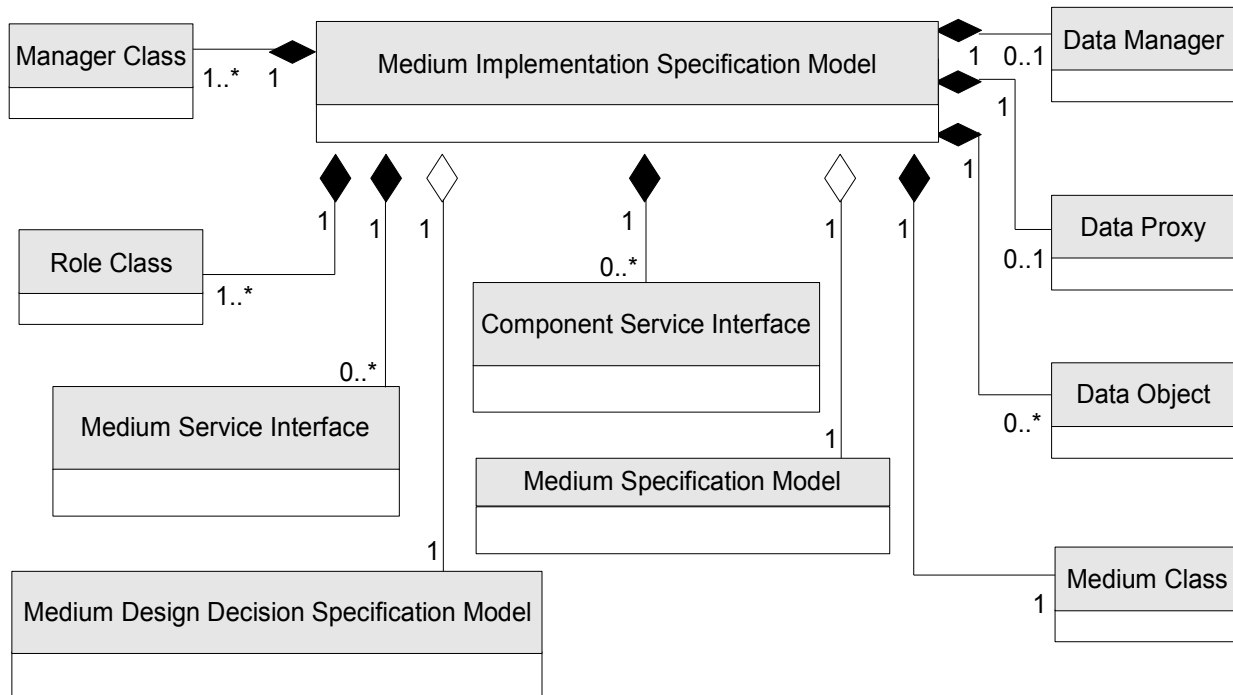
Manager Class

1..*

1

Medium Implementation Specification Model

1

0..1

Data Manager

1

1

Data Proxy

0..1

Data Object

0..*

1

Role Class

1..*

1

1

Medium Service Interface

0..*

1

0..*

Component Service Interface

1

1

Medium Specification Model

1

1

Medium Design Decision Specification Model

1

Medium Class